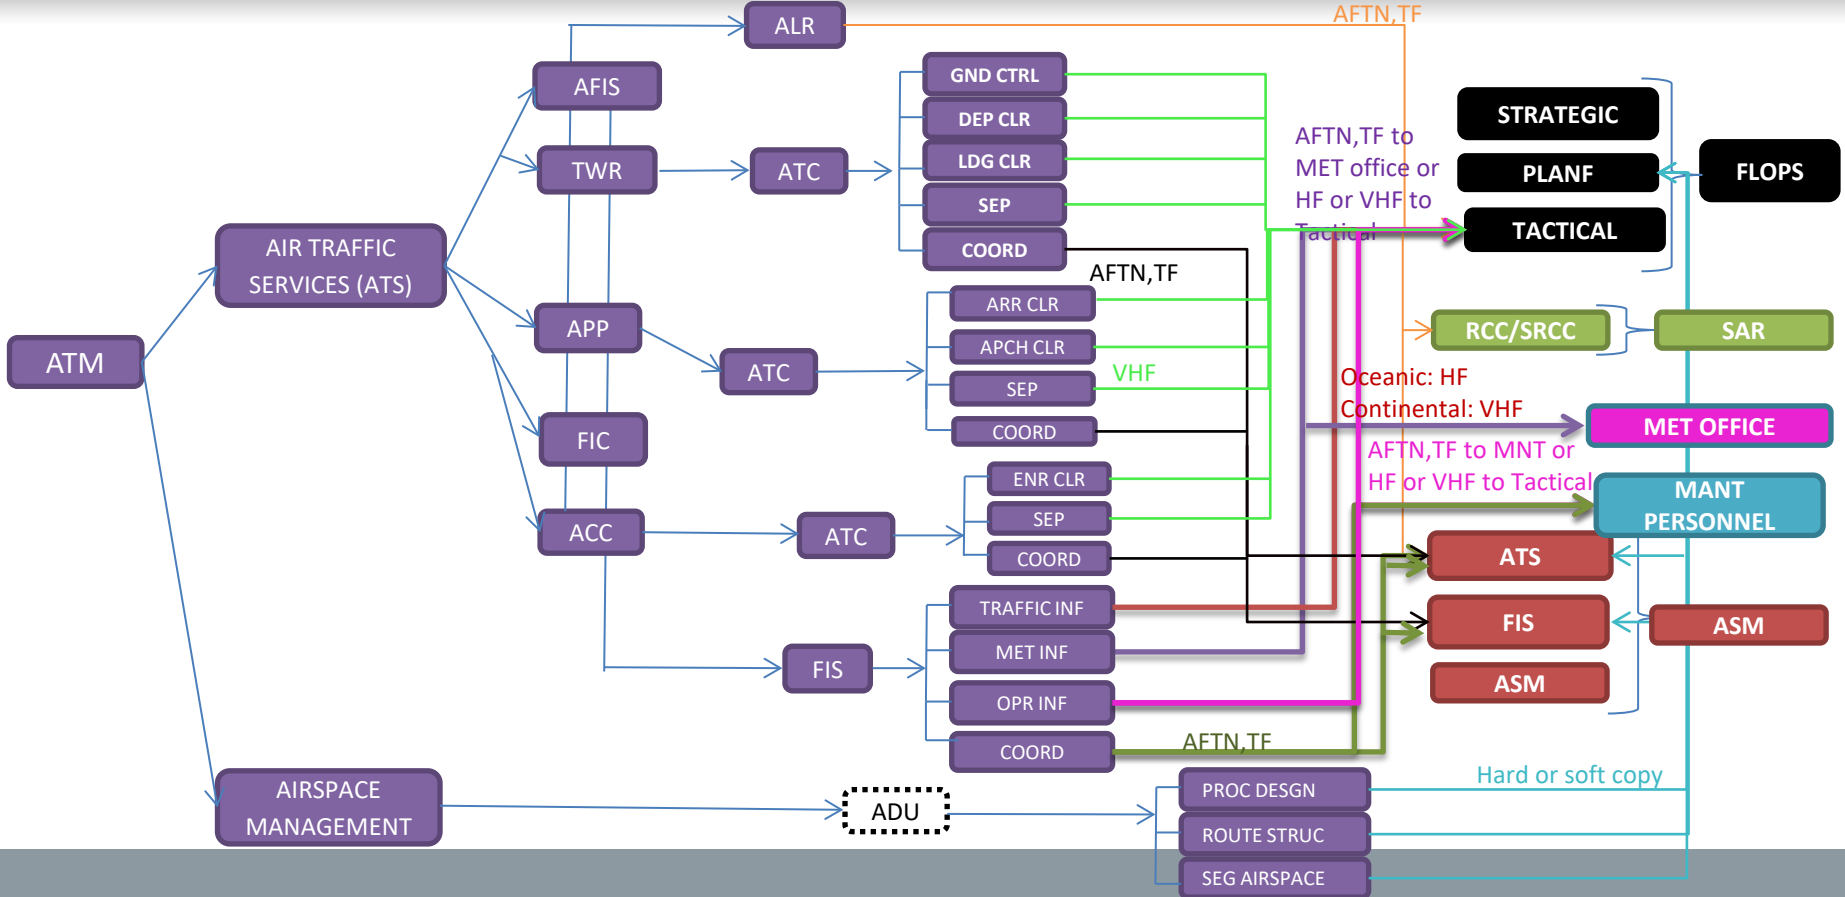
ATM
AIR TRAFFIC SERVICES (ATS)
AIRSPACE MANAGEMENT
ALR
AFTN,TF
AFIS
TWR
ATC
GND CTRL
DEP CLR
LDG CLR
SEP
COORD
AFTN,TF to MET office or HF or VHF to Tactical
STRATEGIC
PLANF
TACTICAL
FLOPS
AFTN,TF
APP
ATC
ARR CLR
APCH CLR
SEP
COORD
VHF
RCC/SRCC
SAR
Oceanic: HF
Continental: VHF
MET OFFICE
FIC
AFTN,TF to MNT or HF or VHF to Tactical
MANT PERSONNEL
ACC
ATC
ENR CLR
SEP
COORD
ATS
TRAFFIC INF
FIS
ASM
FIS
MET INF
ASM
OPR INF
COORD
AFTN,TF
Hard or soft copy
ADU
PROC DESGN
ROUTE STRUC
SEG AIRSPACE